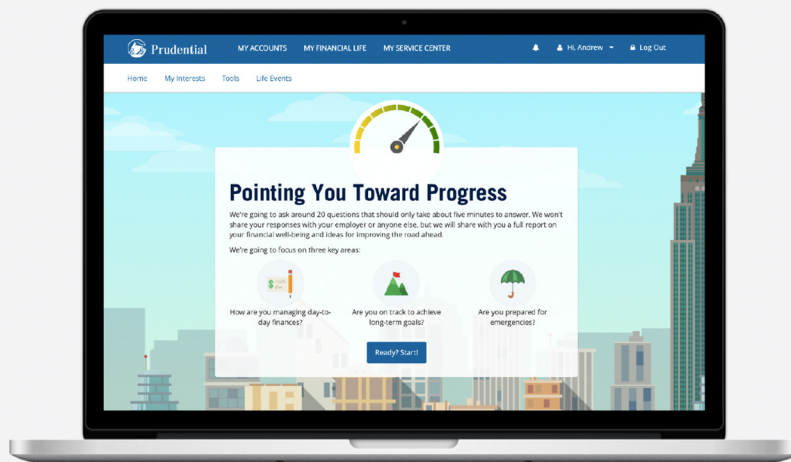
Prudential MY ACCOUNTS MY FINANCIAL LIFE MY SERVICE CENTER Hi, Andrew Log Out

Home My Interests Tools Life Events

Pointing You Toward Progress

We're going to ask around 20 questions that should only take about five minutes to answer. We won't share your responses with your employer or anyone else, but we will share with you a full report on your financial well-being and ideas for improving the road ahead.

We're going to focus on three key areas:

How are you managing day-to-day finances?

Are you on track to achieve long-term goals?

Are you prepared for emergencies?

Ready? Start!